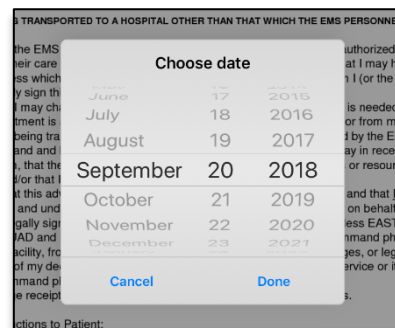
TRANSPORTED TO A HOSPITAL OTHER THAN THAT WHICH THE EMS PERSONNE

the EMS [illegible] authorized
heir care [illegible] at I may h
ess which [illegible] n I (or the
y sign th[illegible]
I may ch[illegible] is needed
tment is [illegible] or from m
being tra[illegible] d by the E
and and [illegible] ay in rece
, that the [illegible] or resour
d/or that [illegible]
at this adv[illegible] and that
and und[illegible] on behalf
egally sig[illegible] ess EAST
OAD and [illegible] nmand ph
acility, fro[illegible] ges, or leg
of my de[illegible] ervice or i
mand pl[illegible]
e receipt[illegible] s.

ctions to Patient:

Choose date

| | | |
|---|---|---|
| June | 17 | 2015 |
| July | 18 | 2016 |
| August | 19 | 2017 |
| September | 20 | 2018 |
| October | 21 | 2019 |
| November | 22 | 2020 |
| December | 23 | 2021 |

Cancel

Done